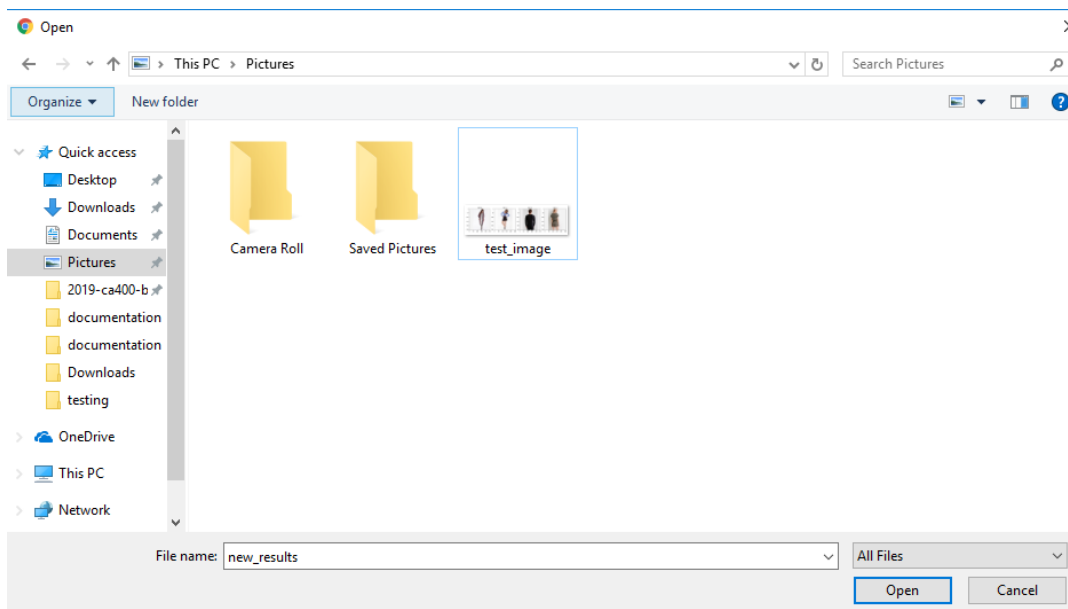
Open

This PC > Pictures

Search Pictures

Organize ▾

New folder

Quick access

Desktop

Downloads

Documents

Pictures

2019-ca400-b

documentation

documentation

Downloads

testing

OneDrive

This PC

Network

Camera Roll

Saved Pictures

test_image

File name: new_results

All Files

Open

Cancel